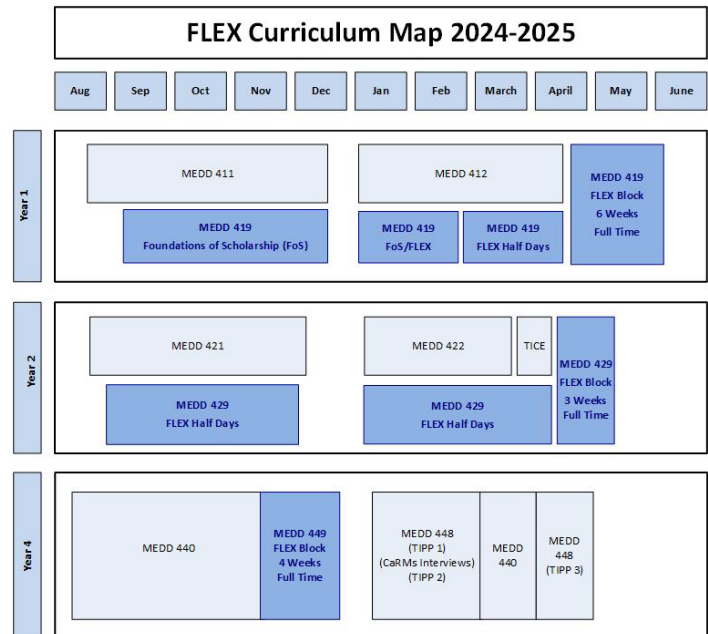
FLEX Curriculum Map 2024-2025

Aug Sep Oct Nov Dec Jan Feb March April May June

Year 1

MEDD 411

MEDD 412

MEDD 419 FLEX Block 6 Weeks Full Time

MEDD 419 Foundations of Scholarship (FoS)

MEDD 419 FoS/FLEX

MEDD 419 FLEX Half Days

Year 2

MEDD 421

MEDD 422

TICE

MEDD 429 FLEX Block 3 Weeks Full Time

MEDD 429 FLEX Half Days

MEDD 429 FLEX Half Days

Year 4

MEDD 440

MEDD 449 FLEX Block 4 Weeks Full Time

MEDD 448 (TIPP 1) (CaRMs Interviews) (TIPP 2)

MEDD 440

MEDD 448 (TIPP 3)